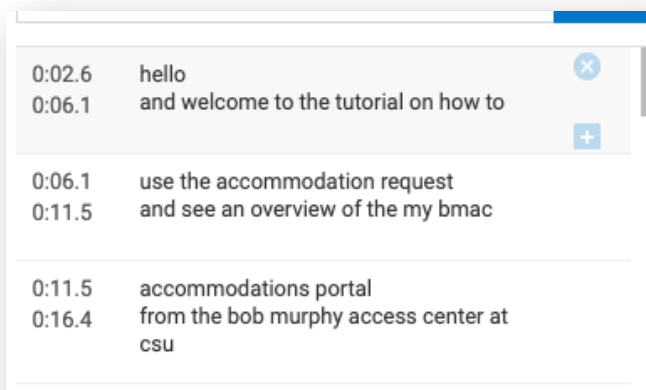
0:02.6
0:06.1
hello
and welcome to the tutorial on how to

0:06.1
0:11.5
use the accommodation request
and see an overview of the my bmac

0:11.5
0:16.4
accommodations portal
from the bob murphy access center at csu